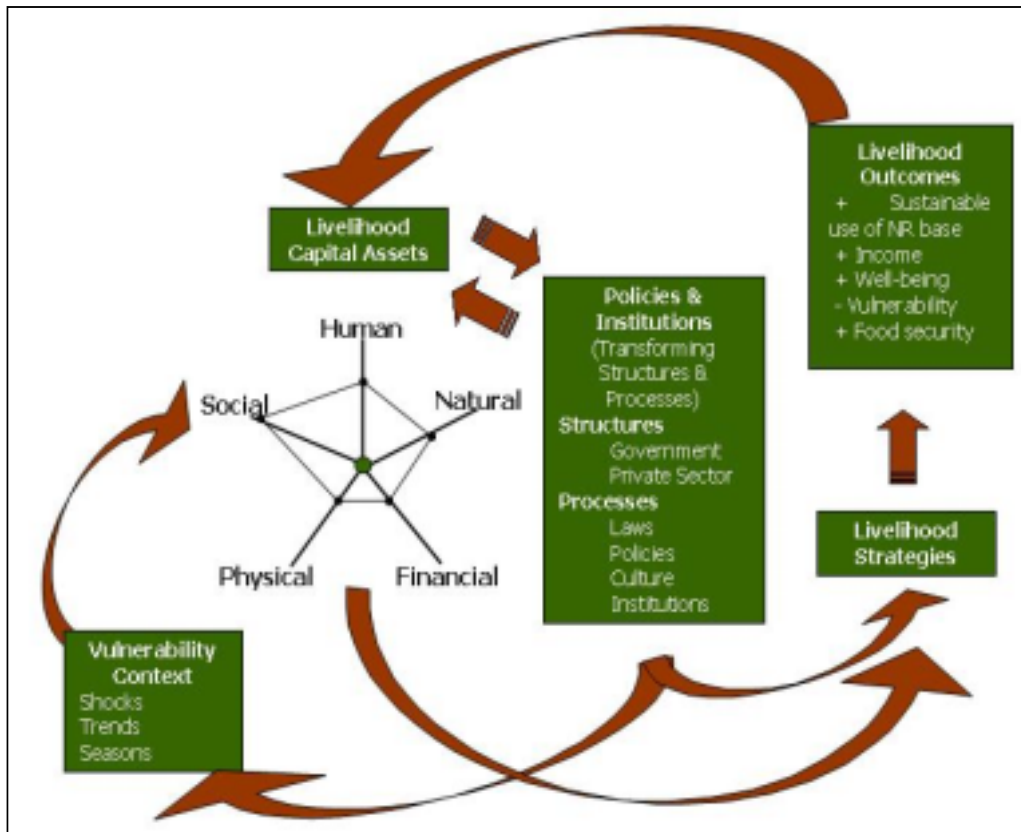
Livelihood Outcomes
+ Sustainable use of NR base
+ Income
+ Well-being
- Vulnerability
+ Food security

Livelihood Capital Assets

Human
Social
Natural
Physical
Financial

Policies & Institutions
(Transforming Structures & Processes)
Structures
Government
Private Sector
Processes
Laws
Policies
Culture
Institutions

Livelihood Strategies

Vulnerability Context
Shocks
Trends
Seasons